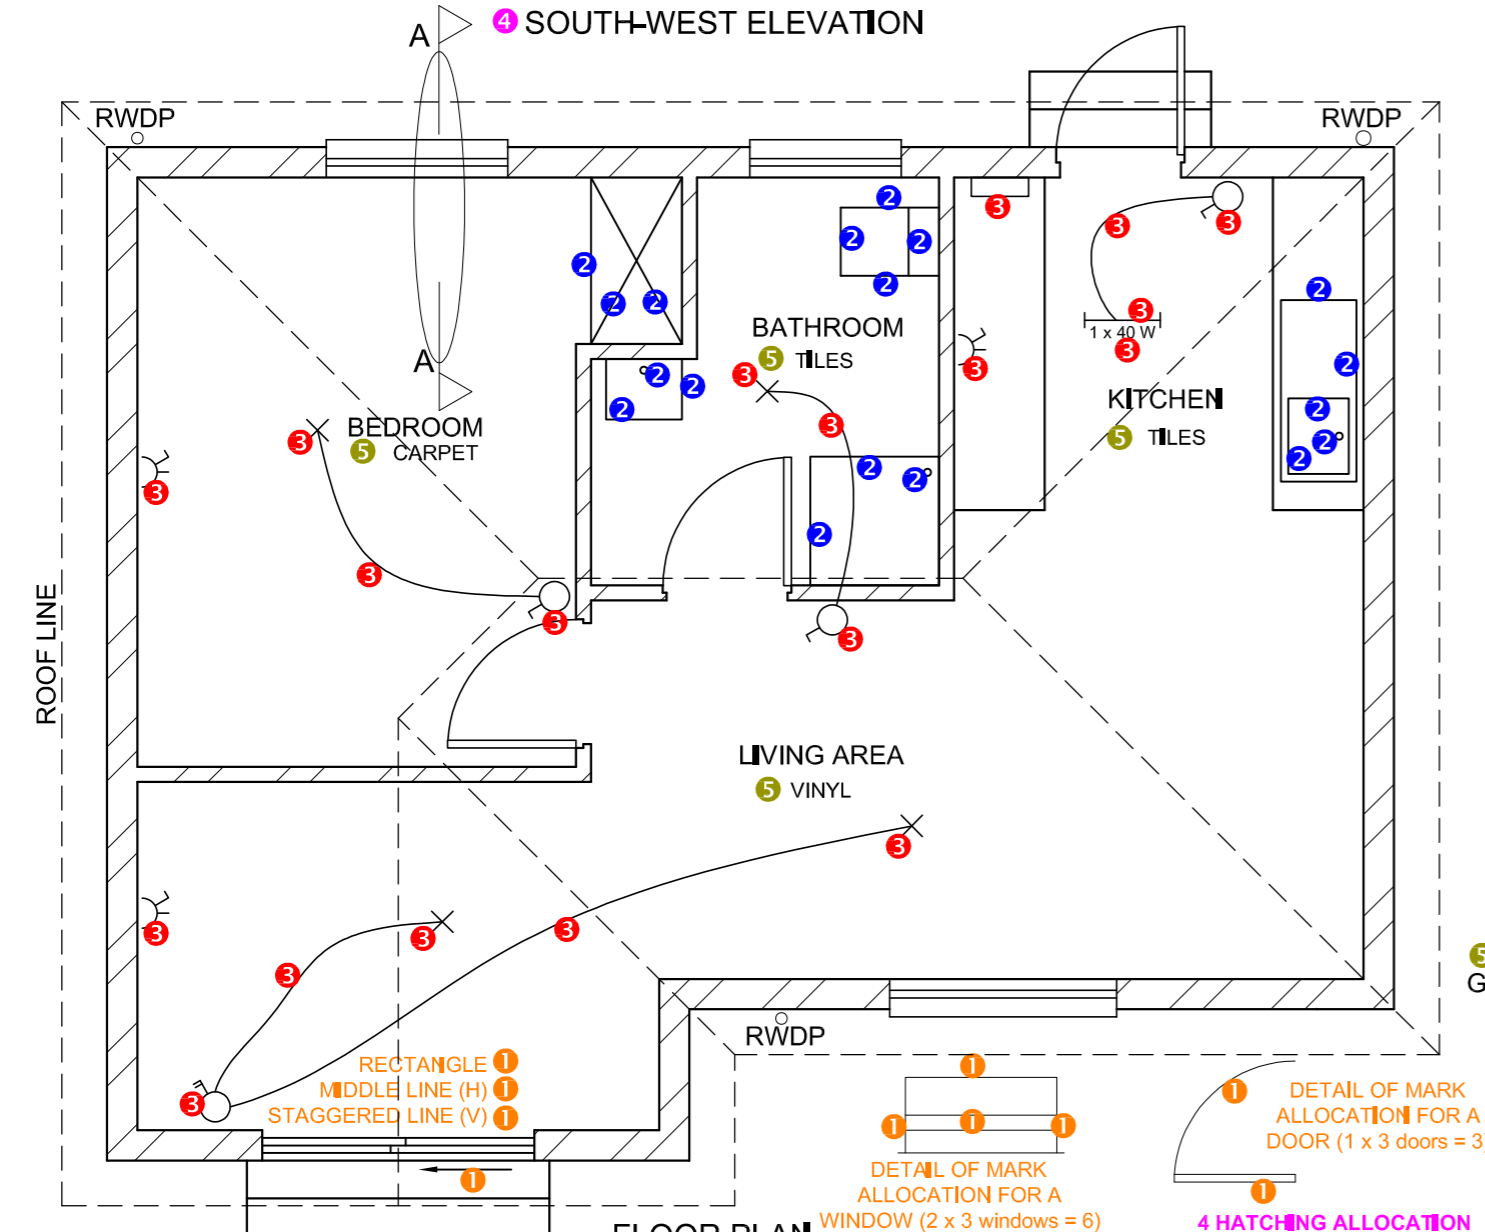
A 4 SOUTH-WEST ELEVATION

RWDP RWDP

A

BATHROOM
5 TILES

1 x 40 W

KITCHEN
5 TILES

BEDROOM
5 CARPET

ROOF LINE

LIVING AREA
5 VINYL

RWDP

RECTANGLE 1
MIDDLE LINE (H) 1
STAGGERED LINE (V) 1

DETAIL OF MARK ALLOCATION FOR A WINDOW (2 x 3 windows = 6)

DETAIL OF MARK ALLOCATION FOR A DOOR (1 x 3 doors = 3

4 HATCHING ALLOCATION

FLOOR PLAN

5 G